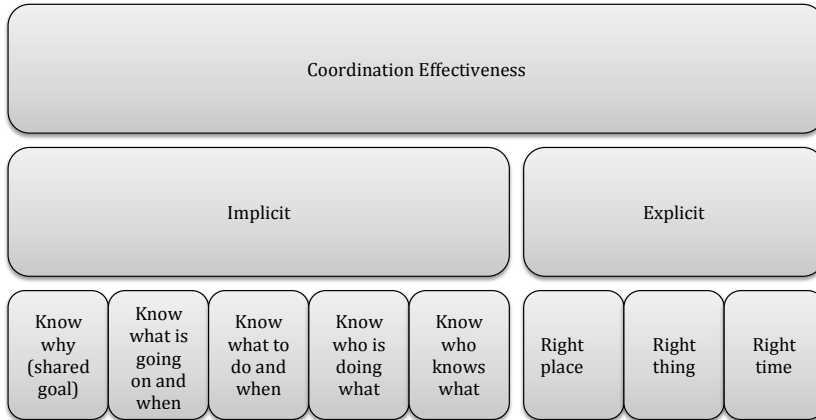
Coordination Effectiveness

Implicit

Explicit

Know why (shared goal)

Know what is going on and when

Know what to do and when

Know who is doing what

Know who knows what

Right place

Right thing

Right time